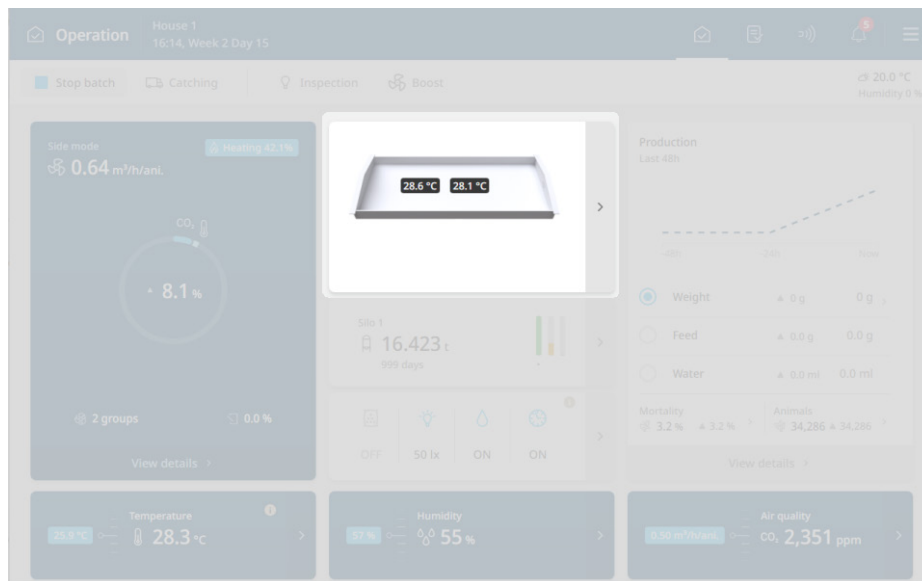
Operation House 1
16:14, Week 2 Day 15

5

Stop batch Catching Inspection Boost

20.0 °C
Humidity 0 %

Side mode
0.64 m³/h/ani.

Heating 42.1%

$CO_2$

8.1 %

2 groups 0.0 %

View details >

28.6 °C 28.1 °C

Silo 1
16.423 t
999 days

OFF 50 lx ON ON

Production
Last 48h

-48h -24h Now

Weight 0 g 0 g
Feed 0.0 g 0.0 g
Water 0.0 ml 0.0 ml

Mortality
3.2 % 3.2 %

Animals
34,286 34,286

View details >

Temperature
25.0 °C 28.3 °C

Humidity
57 % 55 %

Air quality
0.50 m³/h/ani. $CO_2$ 2,351 ppm